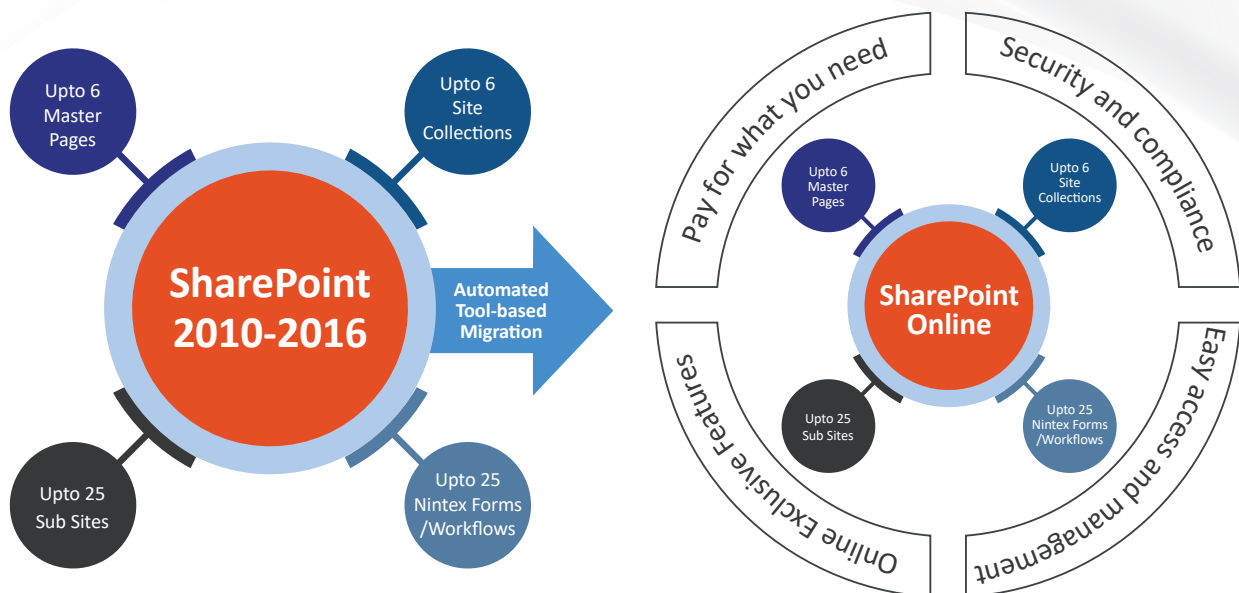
Upto 6 Master Pages

Upto 6 Site Collections

SharePoint 2010-2016

Upto 25 Sub Sites

Upto 25 Nintex Forms /Workflows

Automated Tool-based Migration

Pay for what you need

Security and compliance

Upto 6 Master Pages

Upto 6 Site Collections

SharePoint Online

Upto 25 Sub Sites

Upto 25 Nintex Forms /Workflows

Online Exclusive Features

Easy access and management